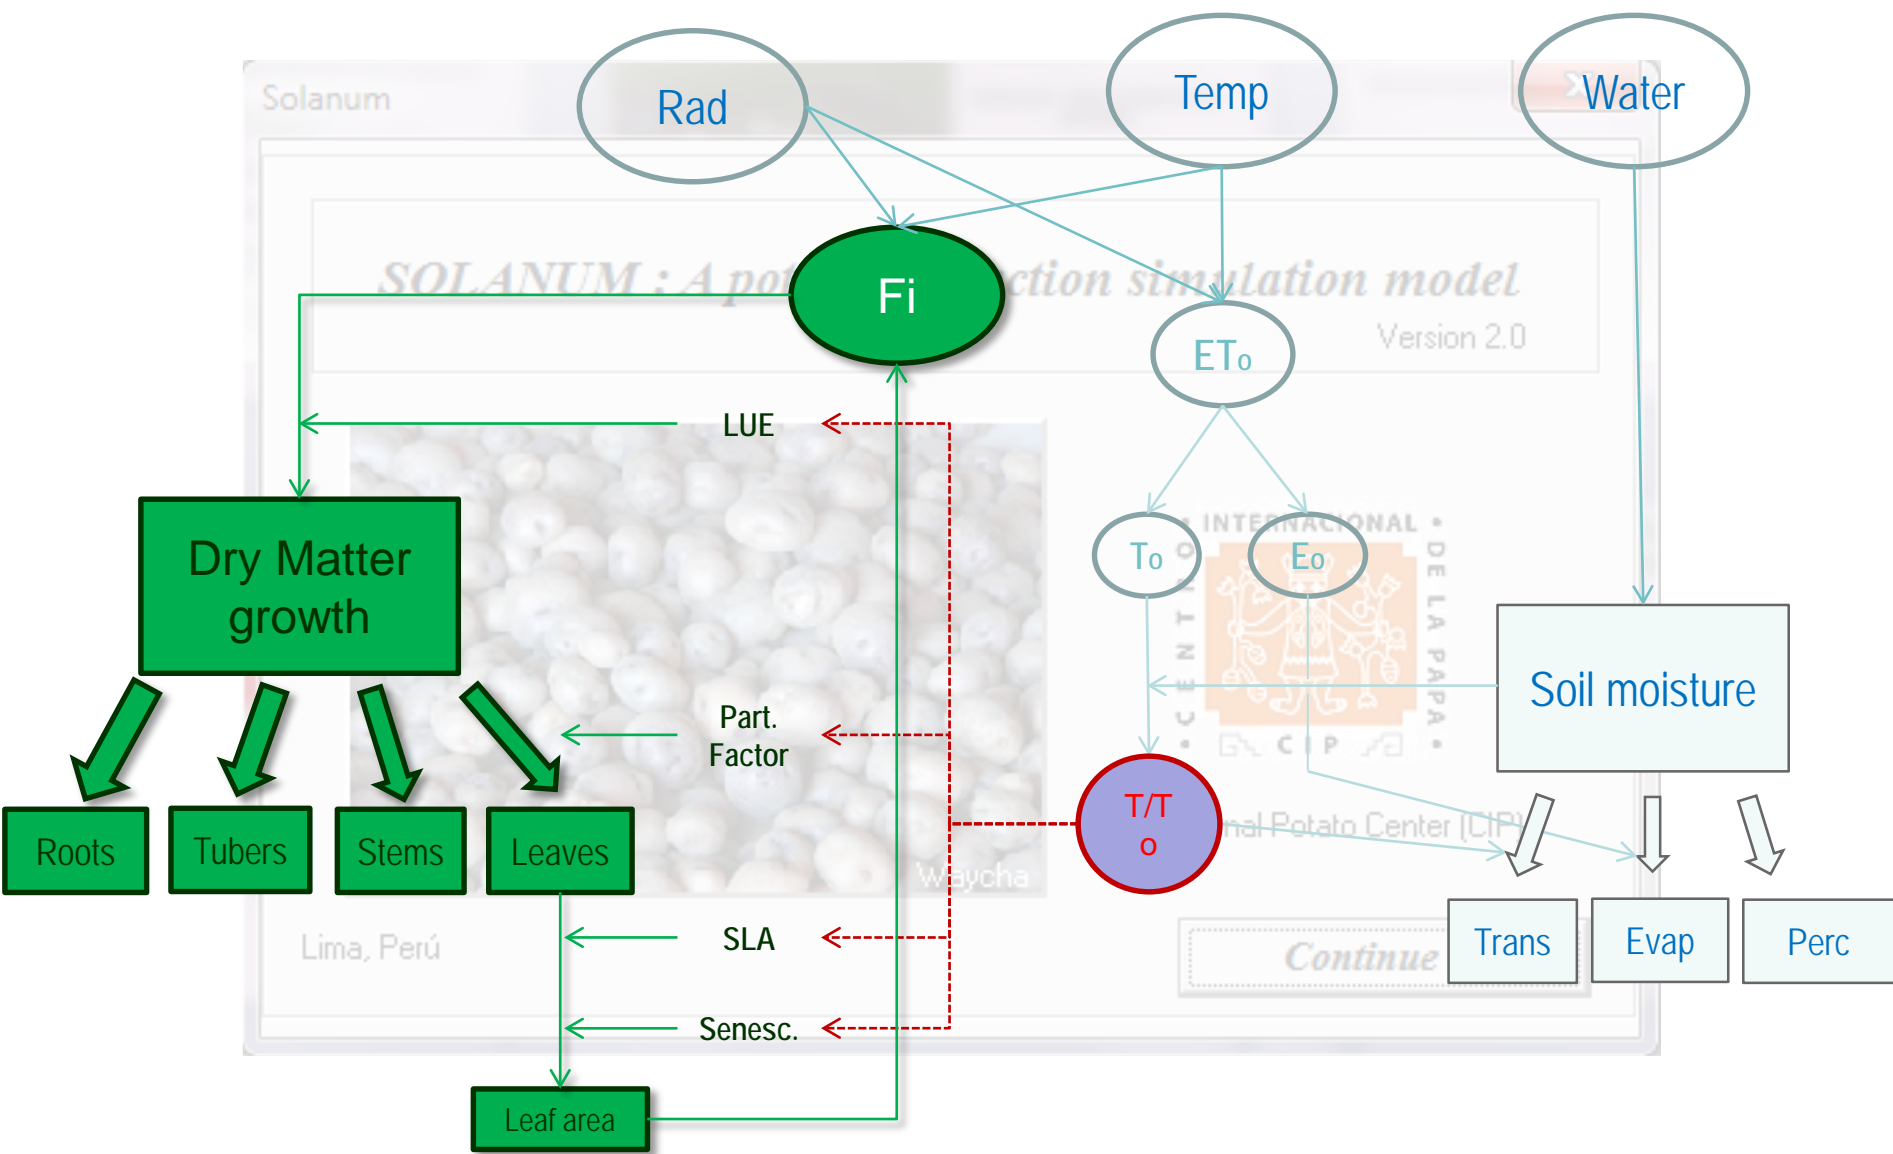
Solanum

Rad

Temp

Water

SOLANUM : A po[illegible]ction simulation model

Version 2.0

Fi

ETo

LUE

INTERNACIONAL

DE LA PAPA

CENTRO

To

Eo

Dry Matter growth

Soil moisture

CIP

Part. Factor

T/To

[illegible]nal Potato Center (CIP)

Roots

Tubers

Stems

Leaves

Waycha

Trans

Evap

Perc

Lima, Perú

Continue

SLA

Senesc.

Leaf area